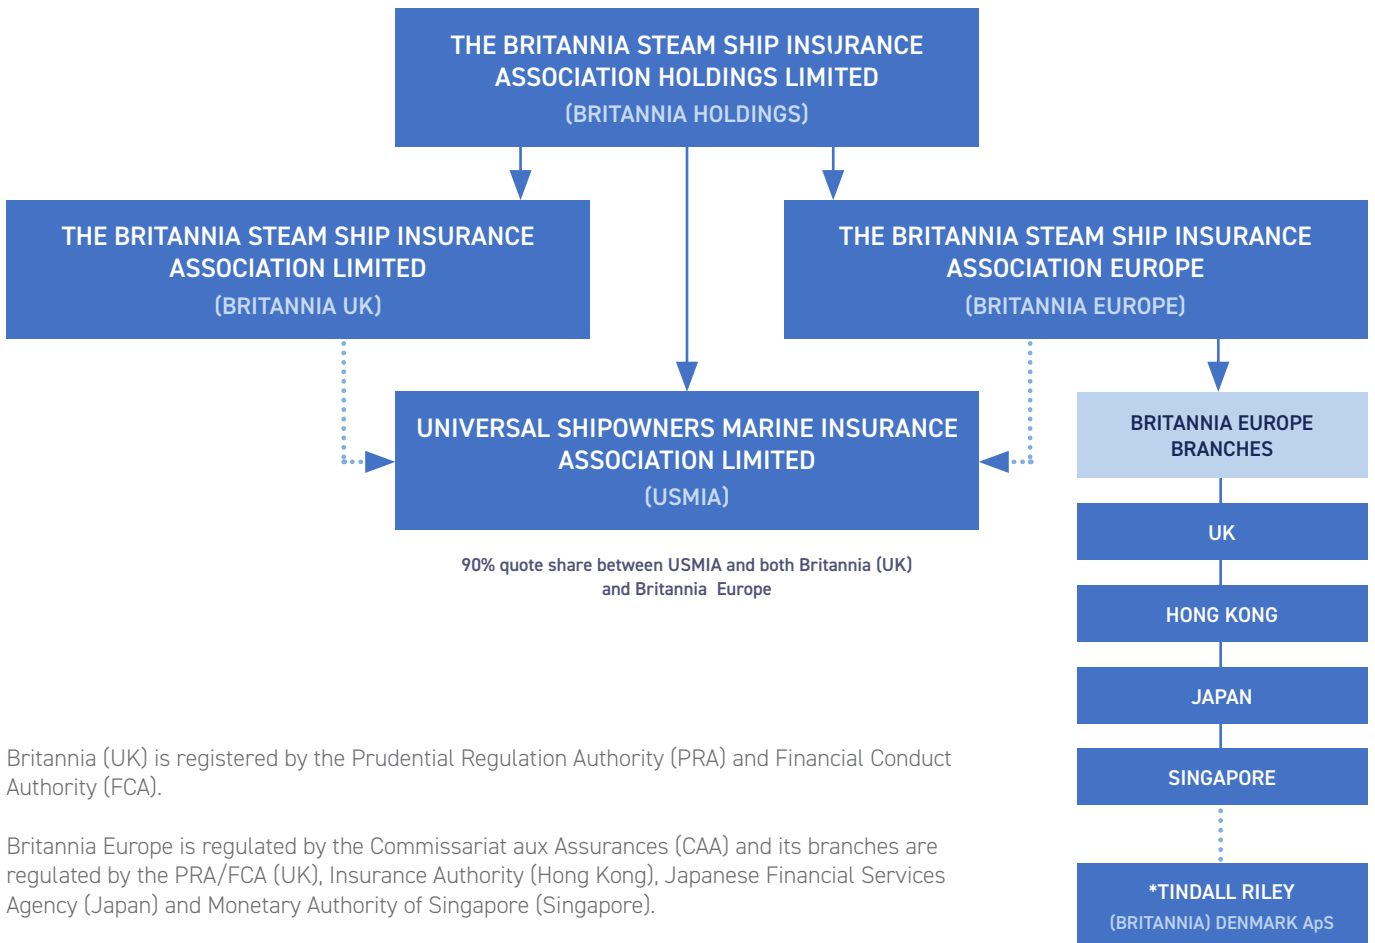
THE BRITANNIA STEAM SHIP INSURANCE ASSOCIATION HOLDINGS LIMITED
(BRITANNIA HOLDINGS)

THE BRITANNIA STEAM SHIP INSURANCE ASSOCIATION LIMITED
(BRITANNIA UK)

THE BRITANNIA STEAM SHIP INSURANCE ASSOCIATION EUROPE
(BRITANNIA EUROPE)

UNIVERSAL SHIPOWNERS MARINE INSURANCE ASSOCIATION LIMITED
(USMIA)

90% quote share between USMIA and both Britannia (UK) and Britannia Europe

BRITANNIA EUROPE BRANCHES

UK

HONG KONG

JAPAN

SINGAPORE

*TINDALL RILEY
(BRITANNIA) DENMARK ApS

Britannia (UK) is registered by the Prudential Regulation Authority (PRA) and Financial Conduct Authority (FCA).

Britannia Europe is regulated by the Commissariat aux Assurances (CAA) and its branches are regulated by the PRA/FCA (UK), Insurance Authority (Hong Kong), Japanese Financial Services Agency (Japan) and Monetary Authority of Singapore (Singapore).